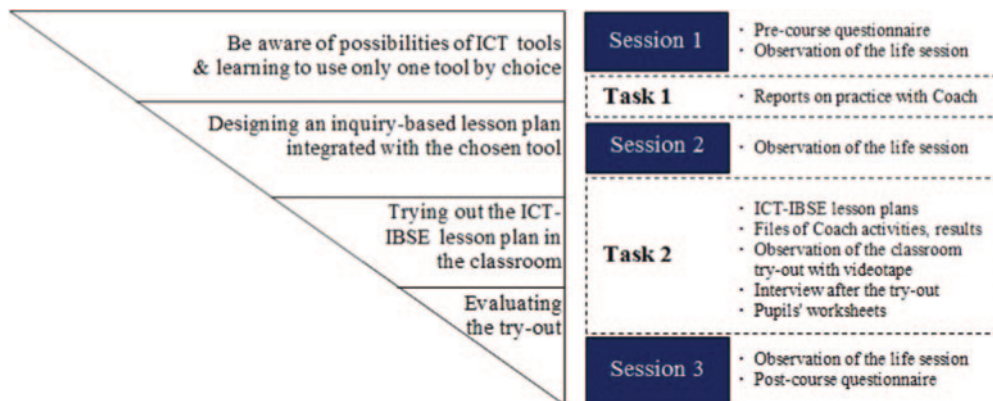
Be aware of possibilities of ICT tools & learning to use only one tool by choice

Designing an inquiry-based lesson plan integrated with the chosen tool

Trying out the ICT-IBSE lesson plan in the classroom

Evaluating the try-out

Session 1
· Pre-course questionnaire
· Observation of the life session

Task 1
· Reports on practice with Coach

Session 2
· Observation of the life session

Task 2
· ICT-IBSE lesson plans
· Files of Coach activities, results
· Observation of the classroom try-out with videotape
· Interview after the try-out
· Pupils' worksheets

Session 3
· Observation of the life session
· Post-course questionnaire